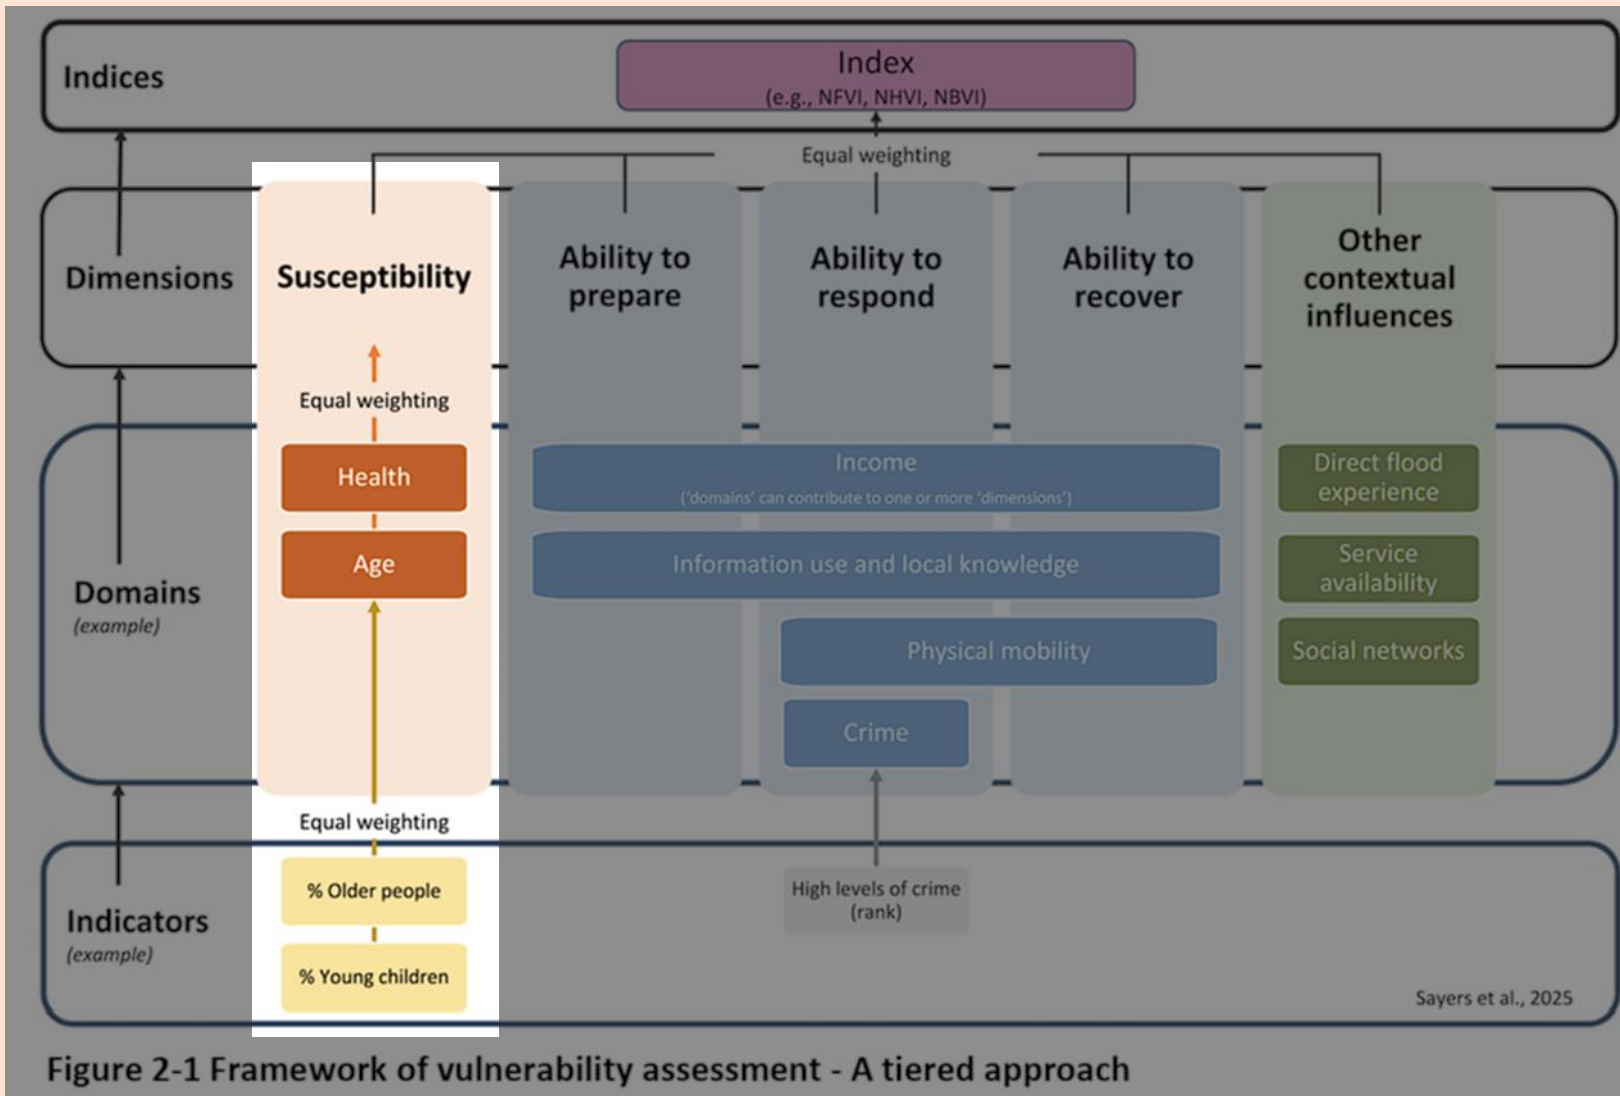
Indices

Index
(e.g., NFVI, NHVI, NBVI)

Equal weighting

Dimensions

Susceptibility

Ability to prepare

Ability to respond

Ability to recover

Other contextual influences

Equal weighting

Health

Age

Income
('domains' can contribute to one or more 'dimensions')

Information use and local knowledge

Physical mobility

Crime

Direct flood experience

Service availability

Social networks

Domains
(example)

Equal weighting

% Older people

% Young children

High levels of crime (rank)

Indicators
(example)

Sayers et al., 2025

Figure 2-1 Framework of vulnerability assessment - A tiered approach